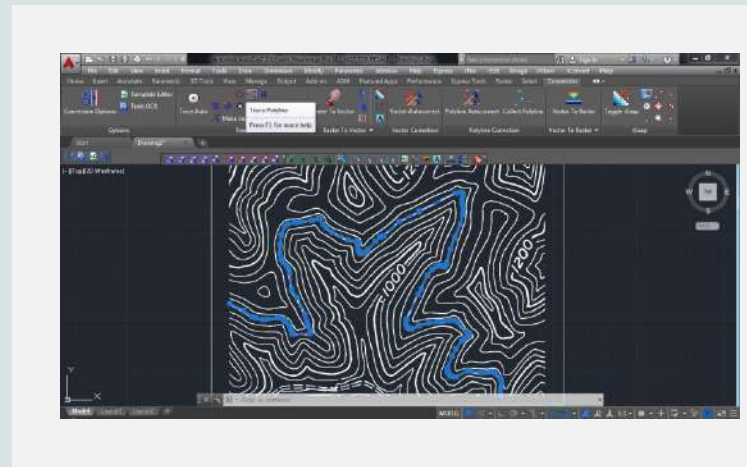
Template Editor

Conversion Options

Trace Polyline

Press F1 for more help

Raster To Vector

Vector Conversion

Polyline Correction

Vector To Raster

Options

Vector Enhancement

Polyline Enhancement

Collect Polyline

Vector To Raster

Toggle Grips

Start

[-][Top][2D Wireframe]

1000

1200

Y

X

TOP

N

S

Model

MODEL